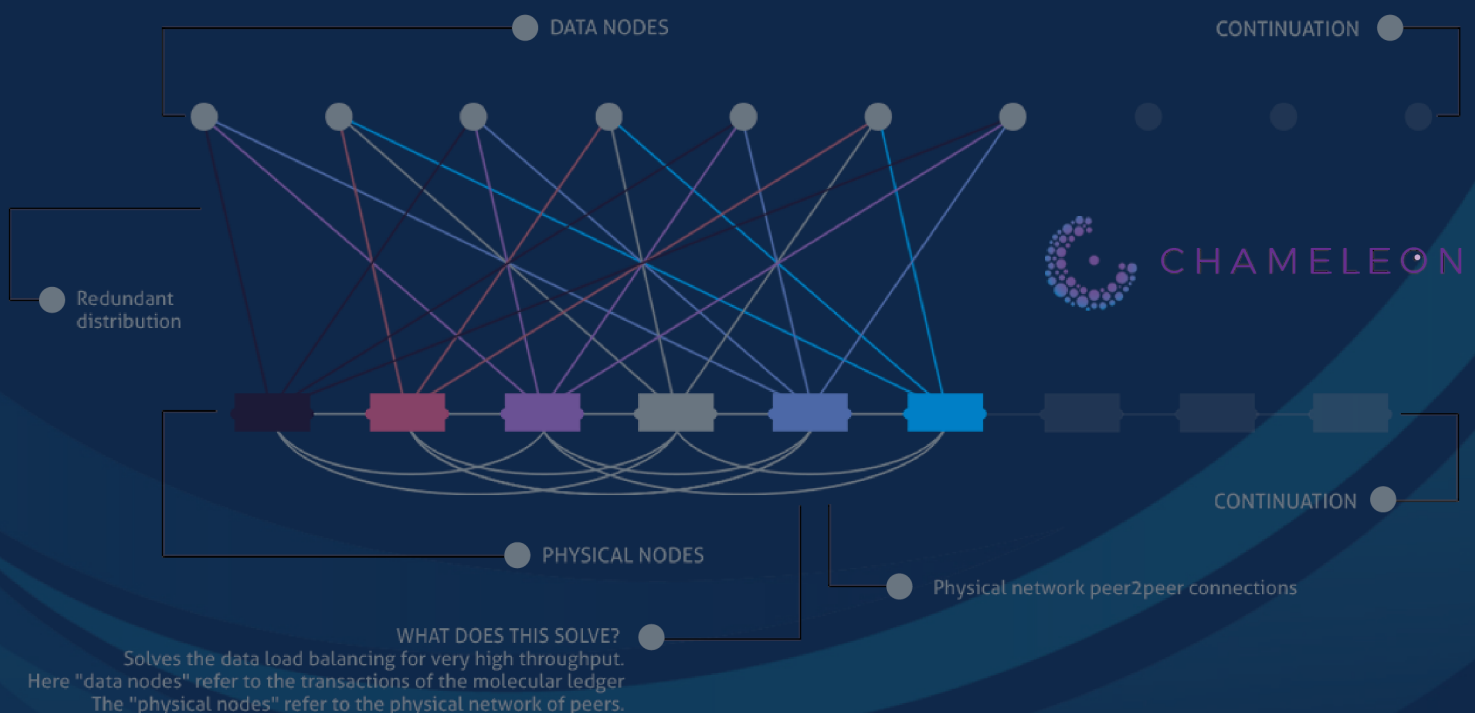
DATA NODES

CONTINUATION

Redundant distribution

CHAMELEON

CONTINUATION

PHYSICAL NODES

Physical network peer2peer connections

WHAT DOES THIS SOLVE?
Solves the data load balancing for very high throughput.
Here "data nodes" refer to the transactions of the molecular ledger
The "physical nodes" refer to the physical network of peers.